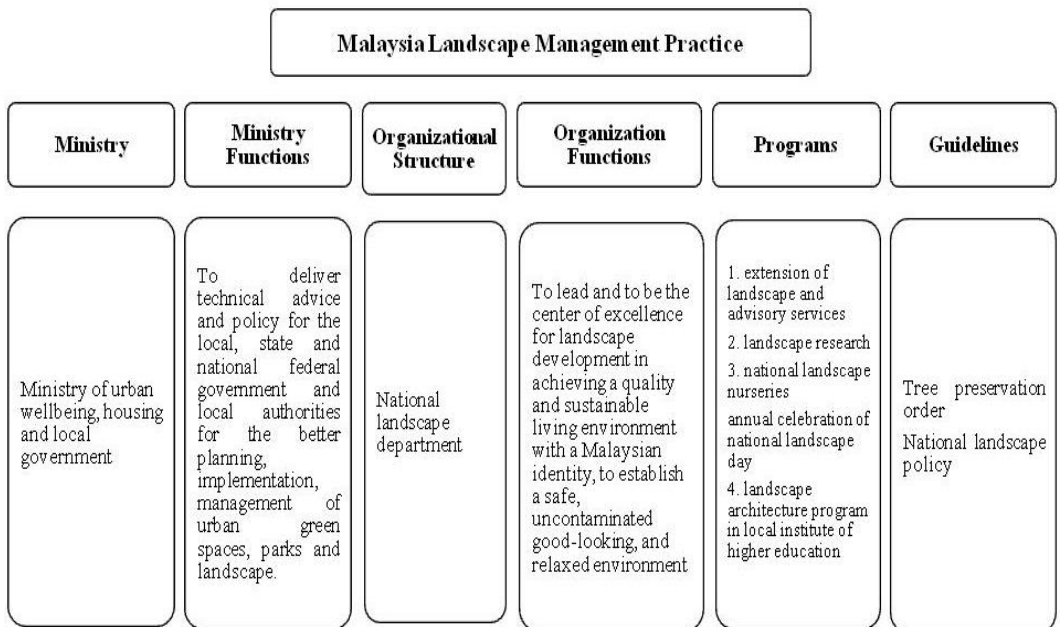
Malaysia Landscape Management Practice

Ministry

Ministry Functions

Organizational Structure

Organization Functions

Programs

Guidelines

Ministry of urban wellbeing, housing and local government

To deliver technical advice and policy for the local, state and national federal government and local authorities for the better planning, implementation, management of urban green spaces, parks and landscape.

National landscape department

To lead and to be the center of excellence for landscape development in achieving a quality and sustainable living environment with a Malaysian identity, to establish a safe, uncontaminated good-looking, and relaxed environment

1. extension of landscape and advisory services

2. landscape research

3. national landscape nurseries

annual celebration of national landscape day

4. landscape architecture program in local institute of higher education

Tree preservation order

National landscape policy